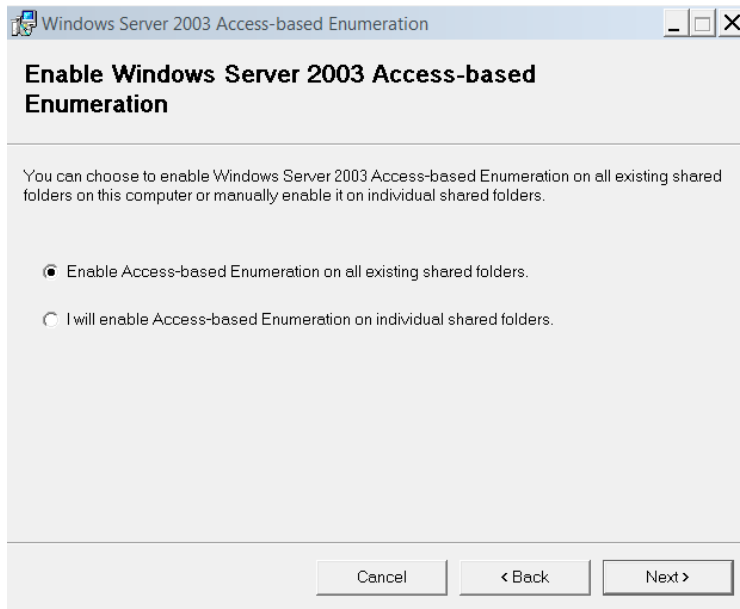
Windows Server 2003 Access-based Enumeration

Enable Windows Server 2003 Access-based Enumeration

You can choose to enable Windows Server 2003 Access-based Enumeration on all existing shared folders on this computer or manually enable it on individual shared folders.

Enable Access-based Enumeration on all existing shared folders.

I will enable Access-based Enumeration on individual shared folders.

Cancel

< Back

Next >